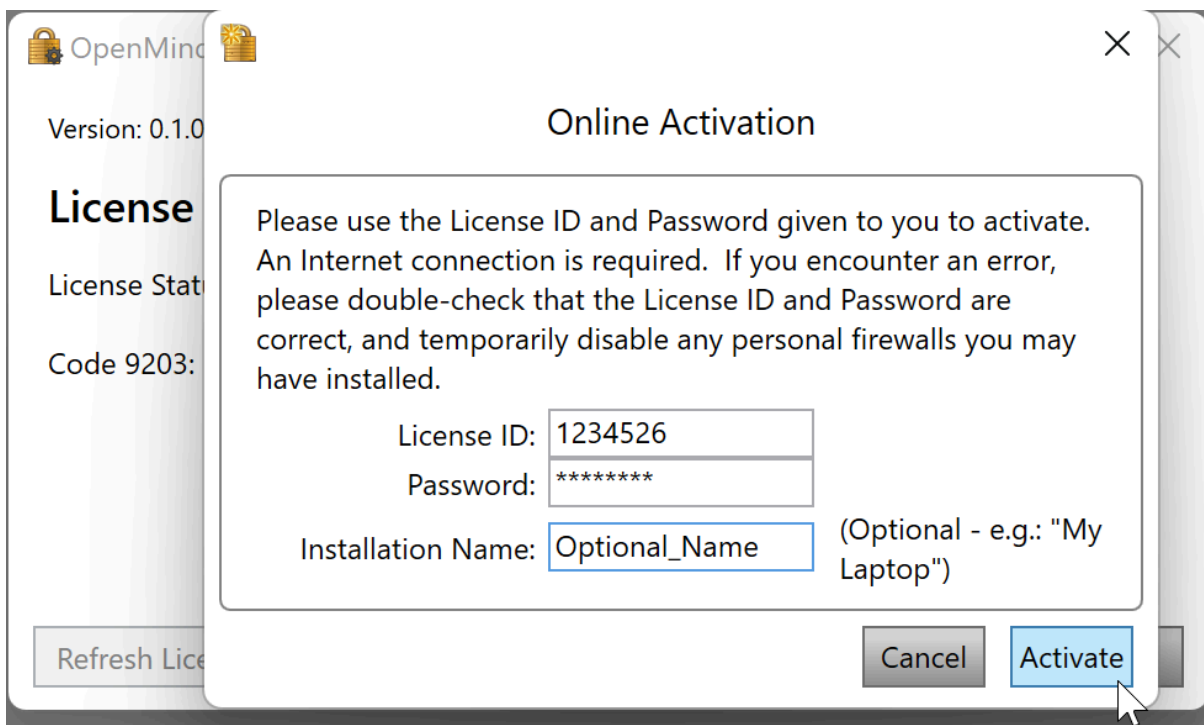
OpenMinc

Version: 0.1.0

License

License Stat

Code 9203:

Refresh Lice

Online Activation

Please use the License ID and Password given to you to activate. An Internet connection is required. If you encounter an error, please double-check that the License ID and Password are correct, and temporarily disable any personal firewalls you may have installed.

License ID: 1234526

Password: ********

Installation Name: Optional_Name (Optional - e.g.: "My Laptop")

Cancel

Activate